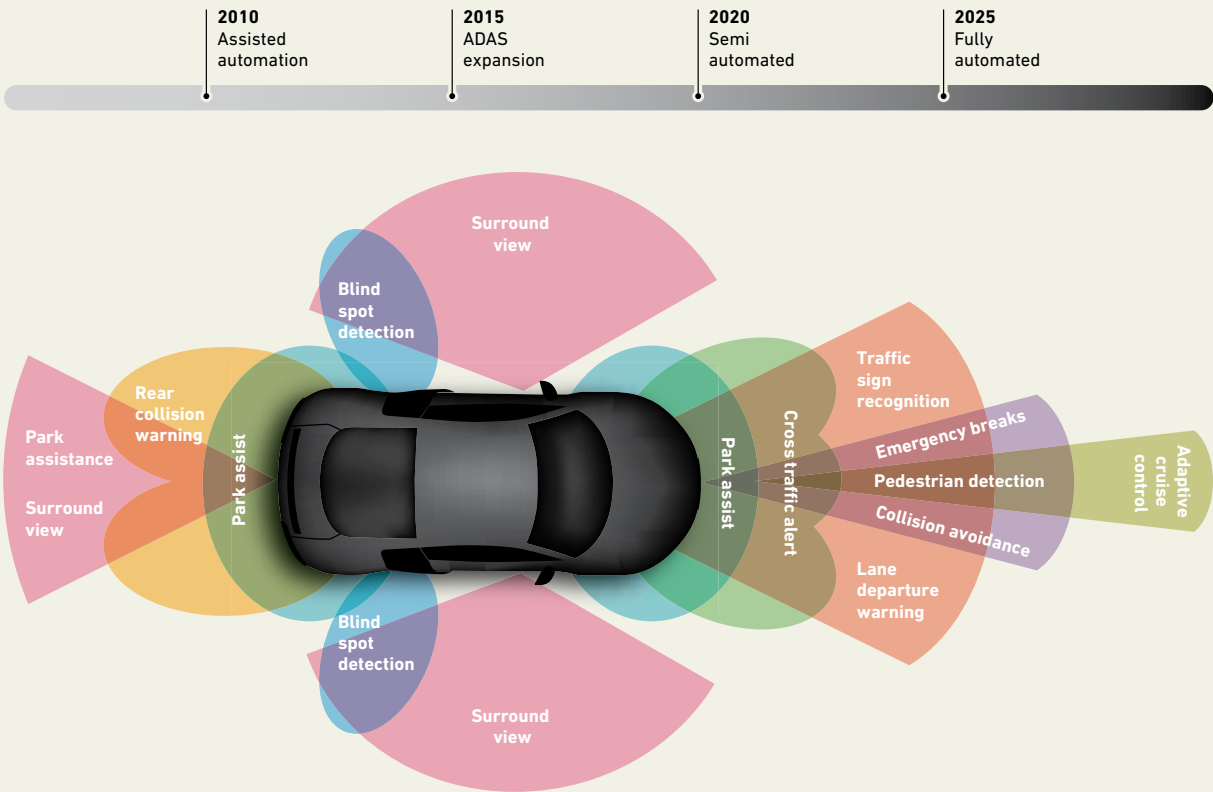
2010
Assisted automation

2015
ADAS expansion

2020
Semi automated

2025
Fully automated

Surround view

Blind spot detection

Rear collision warning

Park assistance

Surround view

Park assist

Park assist

Cross traffic alert

Traffic sign recognition

Emergency breaks

Pedestrian detection

Collision avoidance

Adaptive cruise control

Lane departure warning

Blind spot detection

Surround view